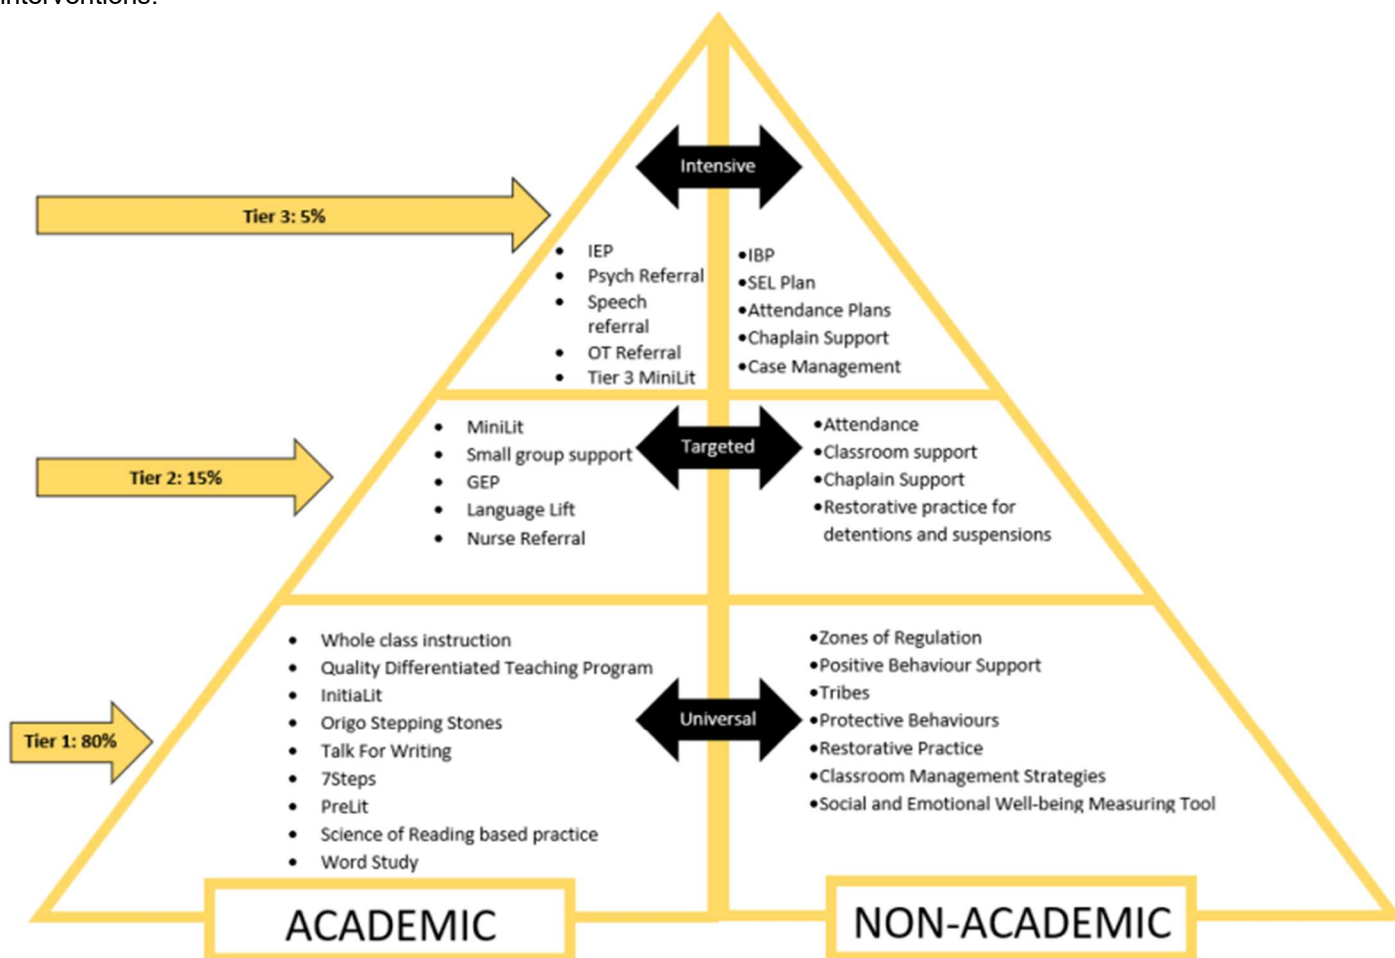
interventions.

Intensive

Tier 3: 5%

- IEP
- Psych Referral
- Speech referral
- OT Referral
- Tier 3 MiniLit

•IBP
•SEL Plan
•Attendance Plans
•Chaplain Support
•Case Management

Targeted

Tier 2: 15%

- MiniLit
- Small group support
- GEP
- Language Lift
- Nurse Referral

•Attendance
•Classroom support
•Chaplain Support
•Restorative practice for detentions and suspensions

Universal

Tier 1: 80%

- Whole class instruction
- Quality Differentiated Teaching Program
- InitiaLit
- Origo Stepping Stones
- Talk For Writing
- 7Steps
- PreLit
- Science of Reading based practice
- Word Study

•Zones of Regulation
•Positive Behaviour Support
•Tribes
•Protective Behaviours
•Restorative Practice
•Classroom Management Strategies
•Social and Emotional Well-being Measuring Tool

ACADEMIC

NON-ACADEMIC